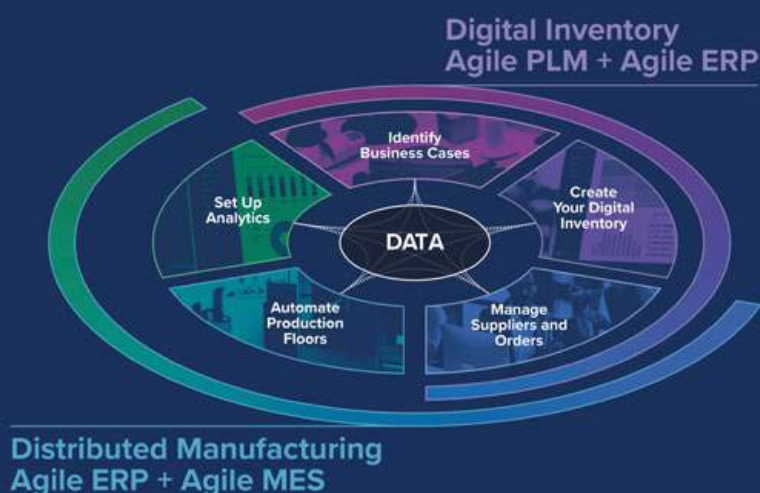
Digital Inventory
Agile PLM + Agile ERP

Identify Business Cases

Create Your Digital Inventory

Manage Suppliers and Orders

Automate Production Floors

Set Up Analytics

DATA

Distributed Manufacturing
Agile ERP + Agile MES